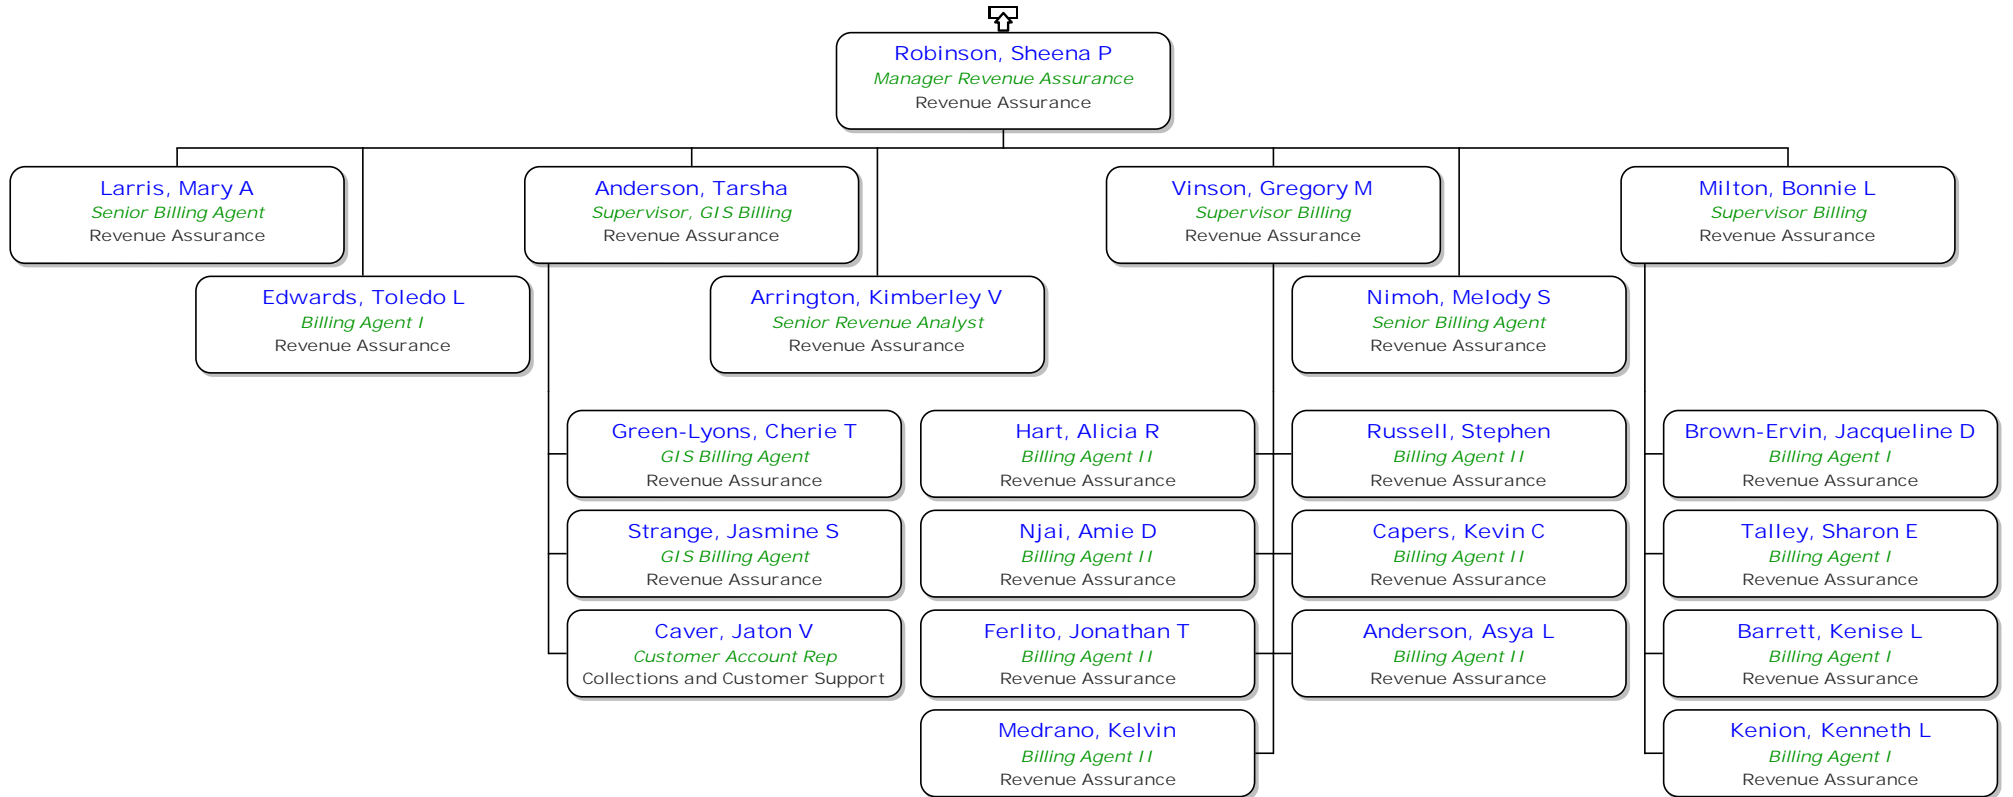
Robinson, Sheena P
Manager Revenue Assurance
Revenue Assurance

Larris, Mary A
Senior Billing Agent
Revenue Assurance

Edwards, Toledo L
Billing Agent I
Revenue Assurance

Anderson, Tarsha
Supervisor, GIS Billing
Revenue Assurance

Arrington, Kimberley V
Senior Revenue Analyst
Revenue Assurance

Vinson, Gregory M
Supervisor Billing
Revenue Assurance

Nimoh, Melody S
Senior Billing Agent
Revenue Assurance

Milton, Bonnie L
Supervisor Billing
Revenue Assurance

Green-Lyons, Cherie T
GIS Billing Agent
Revenue Assurance

Strange, Jasmine S
GIS Billing Agent
Revenue Assurance

Caver, Jaton V
Customer Account Rep
Collections and Customer Support

Hart, Alicia R
Billing Agent II
Revenue Assurance

Njai, Amie D
Billing Agent II
Revenue Assurance

Ferlito, Jonathan T
Billing Agent II
Revenue Assurance

Medrano, Kelvin
Billing Agent II
Revenue Assurance

Russell, Stephen
Billing Agent II
Revenue Assurance

Capers, Kevin C
Billing Agent II
Revenue Assurance

Anderson, Asya L
Billing Agent II
Revenue Assurance

Brown-Ervin, Jacqueline D
Billing Agent I
Revenue Assurance

Talley, Sharon E
Billing Agent I
Revenue Assurance

Barrett, Kenise L
Billing Agent I
Revenue Assurance

Kenion, Kenneth L
Billing Agent I
Revenue Assurance